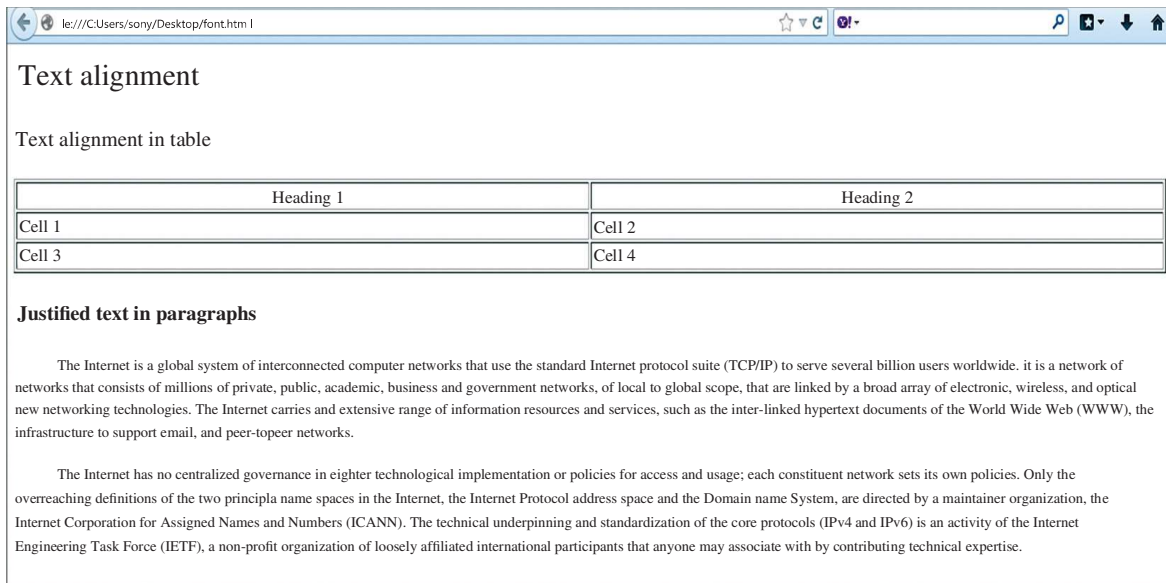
le:///C:Users/sony/Desktop/font.htm l

Text alignment

Text alignment in table

| Heading 1 | Heading 2 |
|---|---|
| Cell 1 | Cell 2 |
| Cell 3 | Cell 4 |

Justified text in paragraphs

The Internet is a global system of interconnected computer networks that use the standard Internet protocol suite (TCP/IP) to serve several billion users worldwide. it is a network of networks that consists of millions of private, public, academic, business and government networks, of local to global scope, that are linked by a broad array of electronic, wireless, and optical new networking technologies. The Internet carries and extensive range of information resources and services, such as the inter-linked hypertext documents of the World Wide Web (WWW), the infrastructure to support email, and peer-topeer networks.

The Internet has no centralized governance in eighter technological implementation or policies for access and usage; each constituent network sets its own policies. Only the overreaching definitions of the two principla name spaces in the Internet, the Internet Protocol address space and the Domain name System, are directed by a maintainer organization, the Internet Corporation for Assigned Names and Numbers (ICANN). The technical underpinning and standardization of the core protocols (IPv4 and IPv6) is an activity of the Internet Engineering Task Force (IETF), a non-profit organization of loosely affiliated international participants that anyone may associate with by contributing technical expertise.